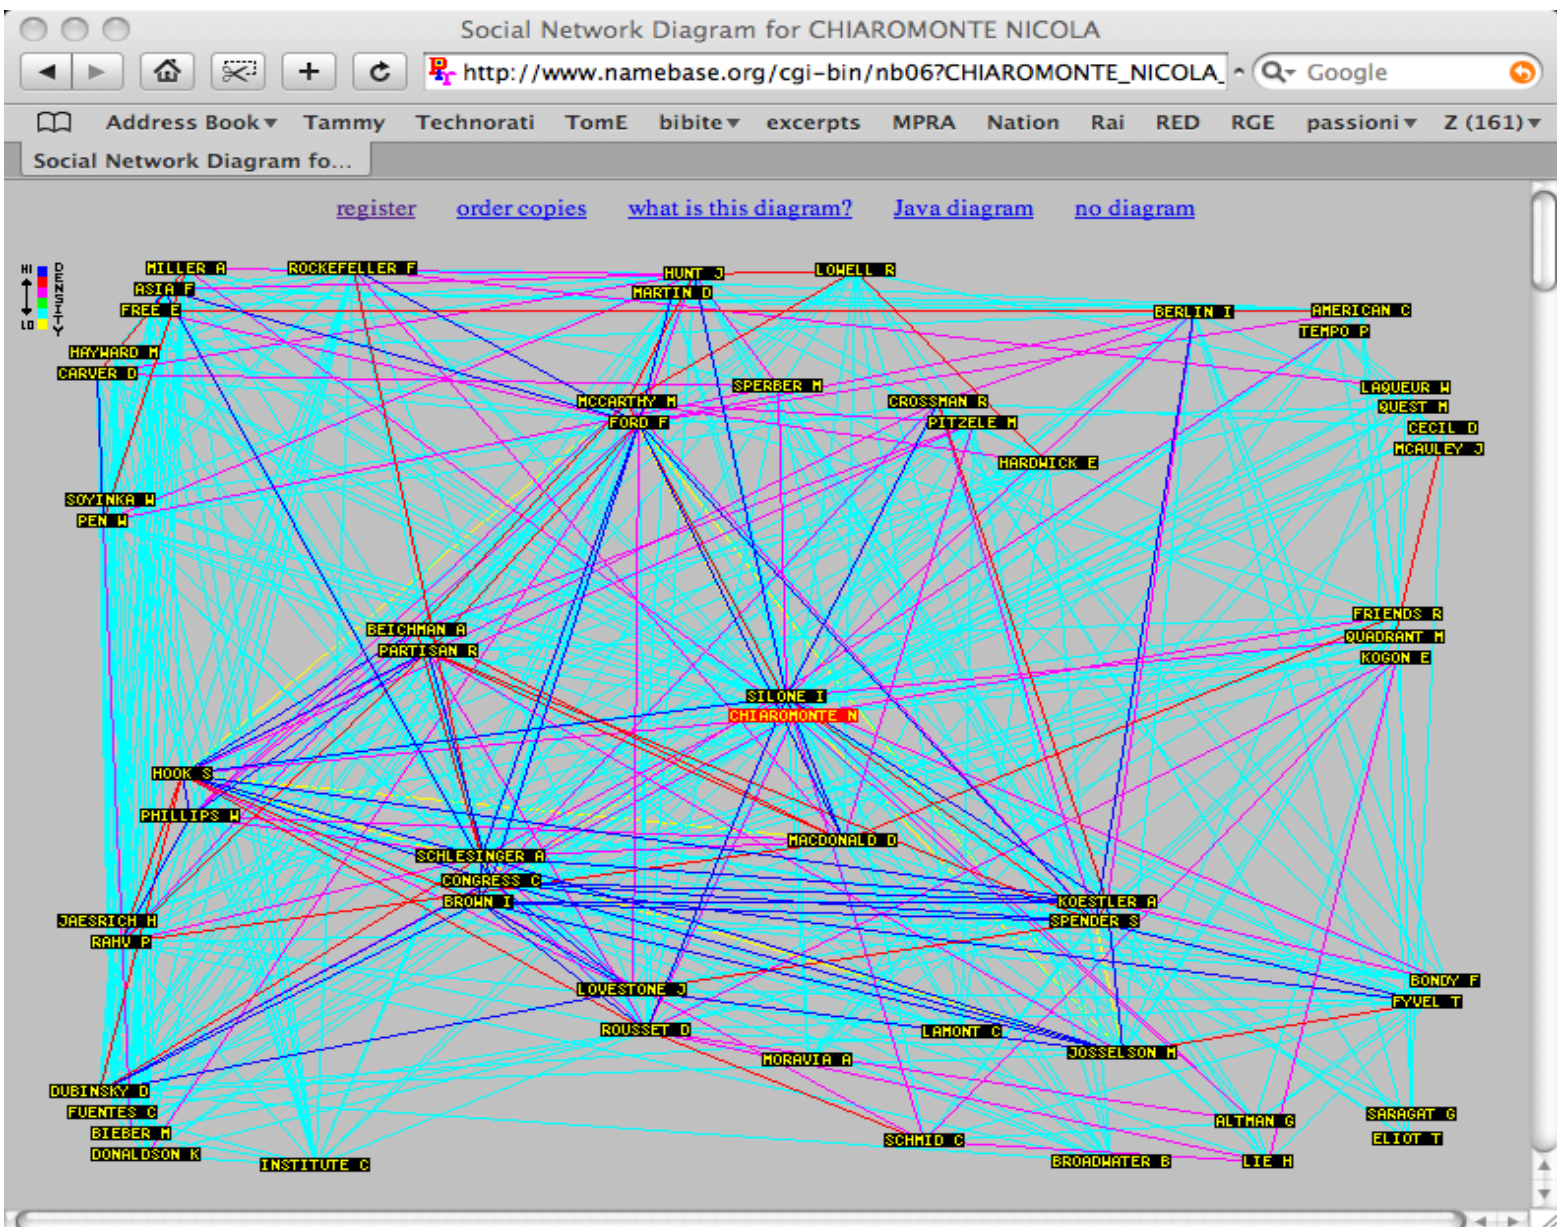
Social Network Diagram for CHIAROMONTE NICOLA

http://www.namebase.org/cgi-bin/nb06?CHIAROMONTE_NICOLA_

Google

Address Book Tammy Technorati TomE bibite excerpts MPRA Nation Rai RED RGE passioni Z (161)

Social Network Diagram fo...

register order copies what is this diagram? Java diagram no diagram

HI LO DENSITY

MILLER A
ROCKEFELLER F
HUNT J
LOWELL R
ASIA F
MARTIN D
FREE E
BERLIN I
AMERICAN C
TEMPO P
HAYWARD M
CARVER D
SPERBER M
LAQUEUR W
MCCARTHY M
CROSSMAN R
QUEST M
FORD F
PITZELE M
CECIL D
MCAULEY J
HARDWICK E
SOYINKA W
PEN W
FRIENDS R
BEICHMAN A
QUADRANT M
PARTISAN R
KOGON E
SILONE I
CHIAROMONTE N
HOOK S
PHILLIPS W
MACDONALD D
SCHLESINGER A
CONGRESS C
KOESTLER A
BROWN I
SPENDER S
JAESRICH H
RAHV P
BONDY F
LOVESTONE J
FYVEL T
ROUSSET D
LAMONT C
JOSSELSON M
MORAVIA A
DUBINSKY D
FUENTES C
ALTMAN G
SARAGAT G
BIEBER M
SCHMID C
ELIOT T
DONALDSON K
INSTITUTE C
BROADWATER B
LIE H